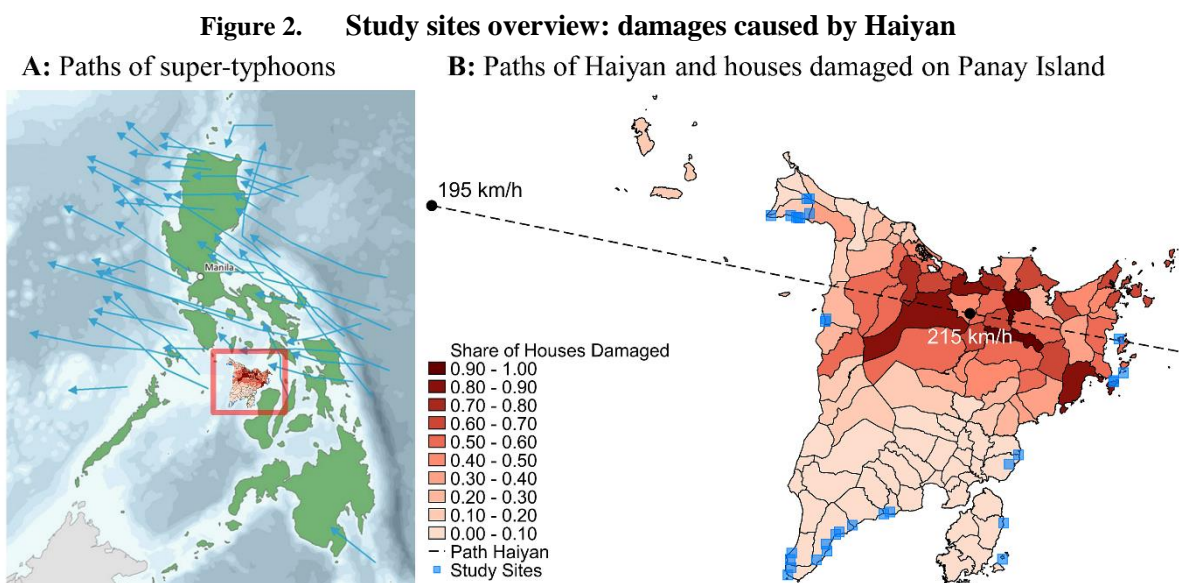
Figure 2. Study sites overview: damages caused by Haiyan

A: Paths of super-typhoons

Manila

B: Paths of Haiyan and houses damaged on Panay Island

195 km/h

215 km/h

Share of Houses Damaged
0.90 - 1.00
0.80 - 0.90
0.70 - 0.80
0.60 - 0.70
0.50 - 0.60
0.40 - 0.50
0.30 - 0.40
0.20 - 0.30
0.10 - 0.20
0.00 - 0.10
Path Haiyan
Study Sites